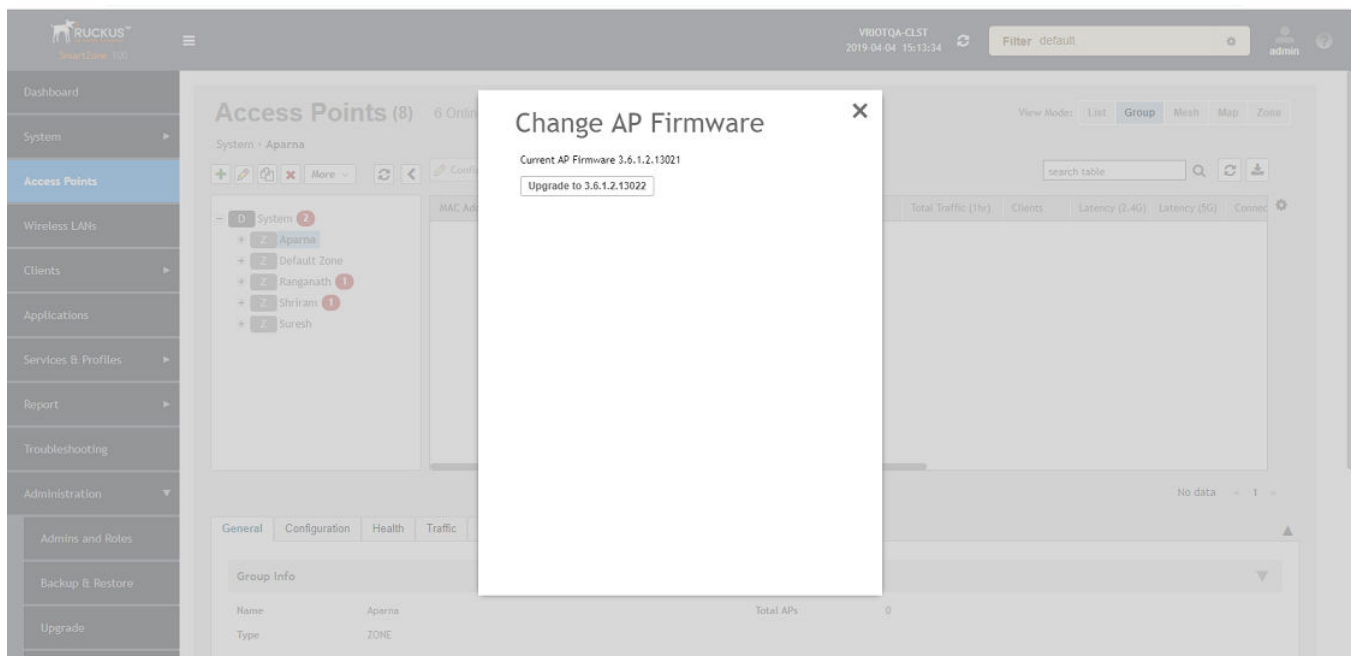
RUCKUS™
SmartZone 100

VRIOTQA-CLST
2019-04-04 15:13:34

Filter default

admin

Dashboard
System
Access Points
Wireless LANs
Clients
Applications
Services & Profiles
Report
Troubleshooting
Administration
Admins and Roles
Backup & Restore
Upgrade

Access Points (8) 6 Onli

System › Aparna

More

Confi

View Mode: List Group Mesh Map Zone

search table

D System 2
Z Aparna
Z Default Zone
Z Ranganath 1
Z Shriram 1
Z Suresh

MAC Ad

Total Traffic (1hr) Clients Latency (2.4G) Latency (5G) Connec

No data 1

General Configuration Health Traffic

Group Info

Name Aparna
Type ZONE

Total APs 0

Change AP Firmware

Current AP Firmware 3.6.1.2.13021

Upgrade to 3.6.1.2.13022